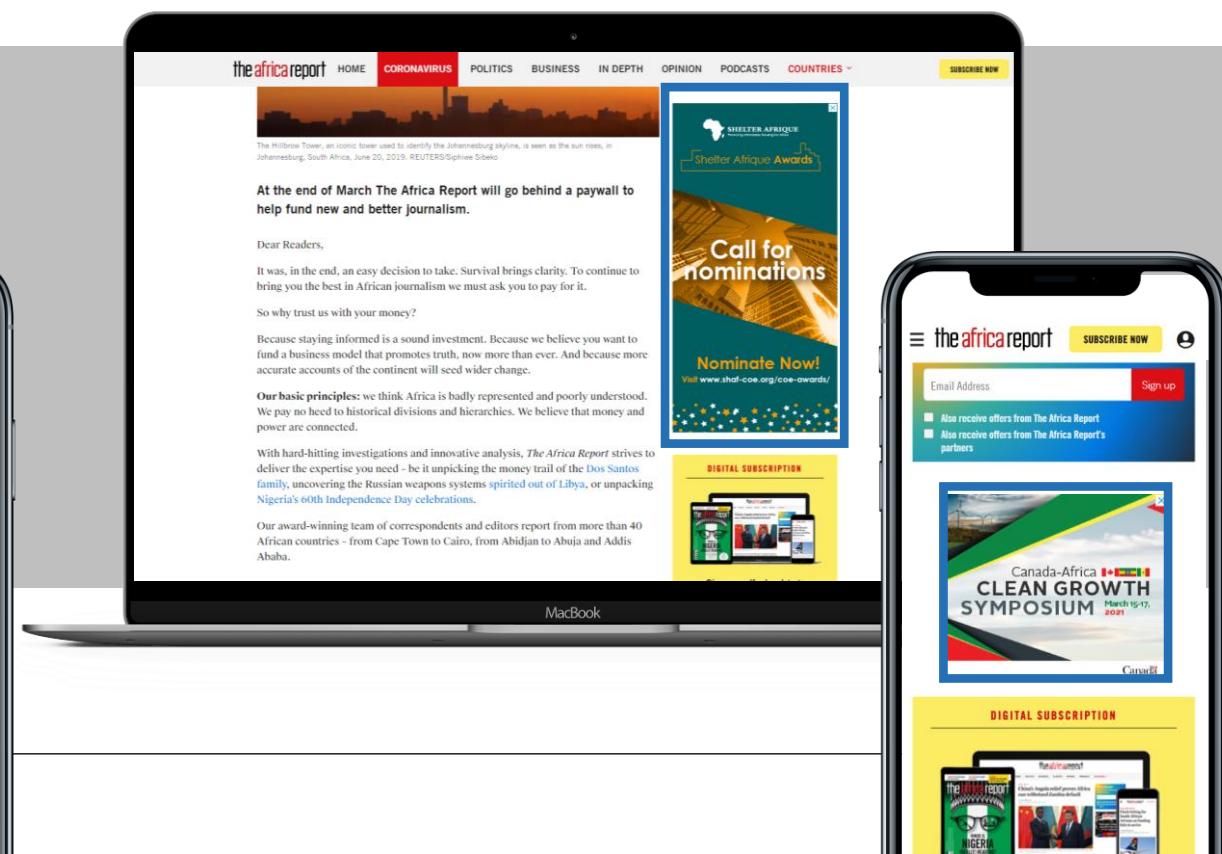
theafricareport HOME CORONAVIRUS POLITICS BUSINESS IN DEPTH OPINION PODCASTS COUNTRIES SUBSCRIBE NOW

The Hillbrow Tower, an iconic tower used to identify the Johannesburg skyline, is seen as the sun rises, in Johannesburg, South Africa, June 20, 2019. REUTERS/Siphiwe Sibeko

At the end of March The Africa Report will go behind a paywall to help fund new and better journalism.

Dear Readers,

It was, in the end, an easy decision to take. Survival brings clarity. To continue to bring you the best in African journalism we must ask you to pay for it.

So why trust us with your money?

Because staying informed is a sound investment. Because we believe you want to fund a business model that promotes truth, now more than ever. And because more accurate accounts of the continent will seed wider change.

Our basic principles: we think Africa is badly represented and poorly understood. We pay no heed to historical divisions and hierarchies. We believe that money and power are connected.

With hard-hitting investigations and innovative analysis, The Africa Report strives to deliver the expertise you need - be it unpicking the money trail of the Dos Santos family, uncovering the Russian weapons systems spirited out of Libya, or unpacking Nigeria's 60th Independence Day celebrations.

Our award-winning team of correspondents and editors report from more than 40 African countries - from Cape Town to Cairo, from Abidjan to Abuja and Addis Ababa.

SHELTER AFRIQUE
Shelter Afrique Awards
Call for nominations
Nominate Now!
Visit www.shaf-coe.org/coe-awards/

DIGITAL SUBSCRIPTION

MacBook

theafricareport SUBSCRIBE NOW
Email Address
Sign up
Also receive offers from The Africa Report
Also receive offers from The Africa Report's partners

Canada-Africa
CLEAN GROWTH SYMPOSIUM March 15-17, 2021
Canada

DIGITAL SUBSCRIPTION